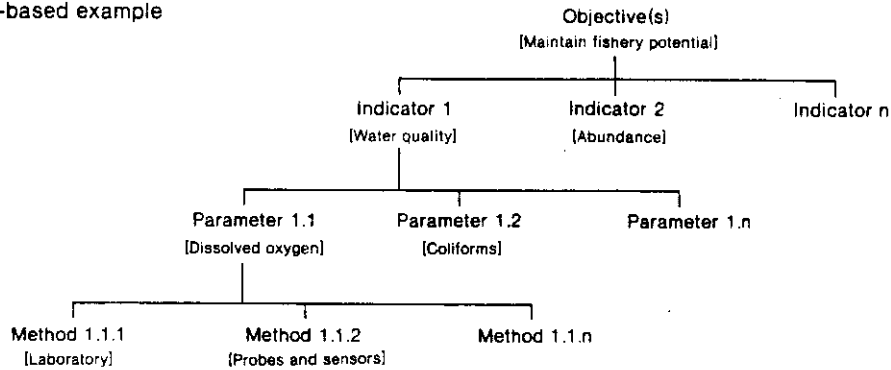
-based example

Objective(s)
[Maintain fishery potential]

Indicator 1
[Water quality]

Indicator 2
[Abundance]

Indicator n

Parameter 1.1
[Dissolved oxygen]

Parameter 1.2
[Coliforms]

Parameter 1.n

Method 1.1.1
[Laboratory]

Method 1.1.2
[Probes and sensors]

Method 1.1.n